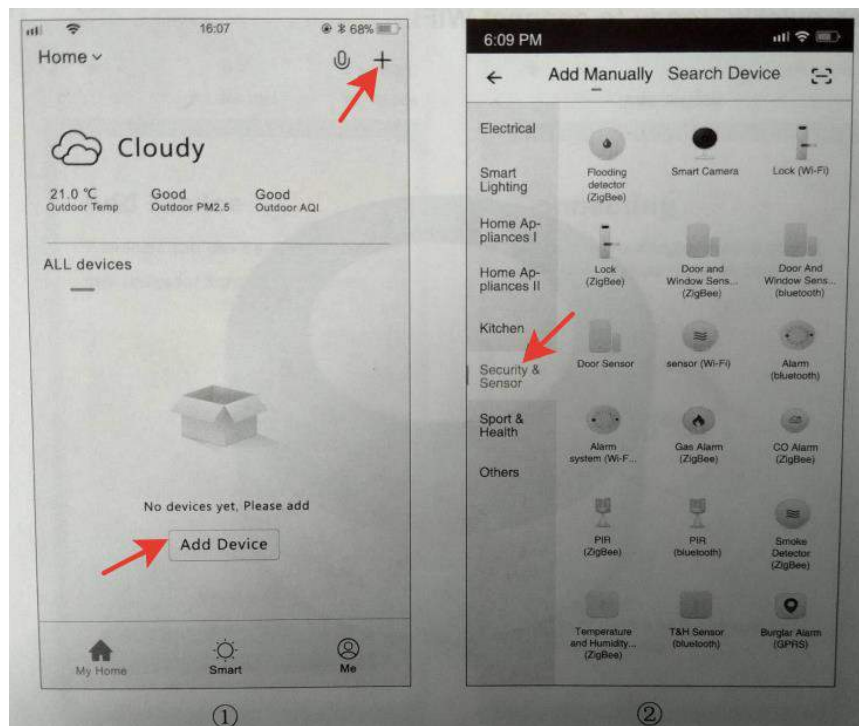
16:07 68%

Home

Cloudy

21.0 ℃
Outdoor Temp

Good
Outdoor PM2.5

Good
Outdoor AQI

ALL devices

No devices yet, Please add

Add Device

My Home

Smart

Me

①

6:09 PM

Add Manually Search Device

Electrical

Smart Lighting

Home Appliances I

Home Appliances II

Kitchen

Security & Sensor

Sport & Health

Others

Flooding detector (ZigBee)

Smart Camera

Lock (Wi-Fi)

Lock (ZigBee)

Door and Window Sens... (ZigBee)

Door And Window Sens... (bluetooth)

Door Sensor

sensor (Wi-Fi)

Alarm (bluetooth)

Alarm system (Wi-F...

Gas Alarm (ZigBee)

CO Alarm (ZigBee)

PIR (ZigBee)

PIR (bluetooth)

Smoke Detector (ZigBee)

Temperature and Humidity... (ZigBee)

T&H Sensor (bluetooth)

Burglar Alarm (GPRS)

②